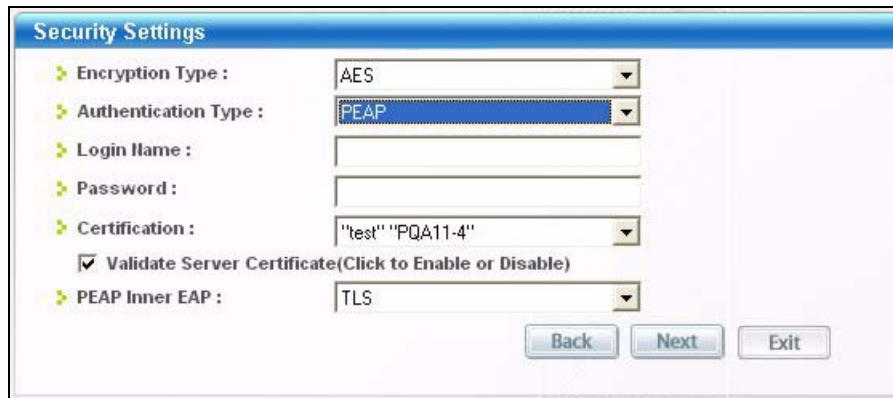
Security Settings

Encryption Type : AES

Authentication Type : PEAP

Login Name :

Password :

Certification : "test" "PQA11-4"

☑ Validate Server Certificate(Click to Enable or Disable)

PEAP Inner EAP : TLS

Back Next Exit